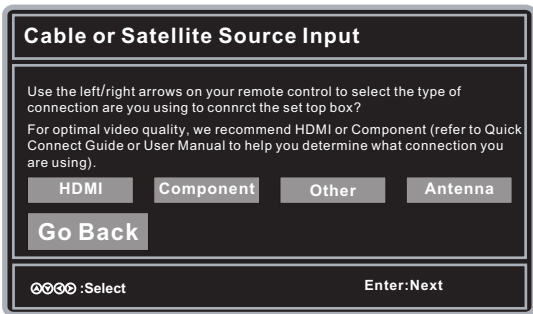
Cable or Satellite Source Input

Use the left/right arrows on your remote control to select the type of connection are you using to connrct the set top box?

For optimal video quality, we recommend HDMI or Component (refer to Quick Connect Guide or User Manual to help you determine what connection you are using).

HDMI

Component

Other

Antenna

Go Back

:Select

Enter:Next